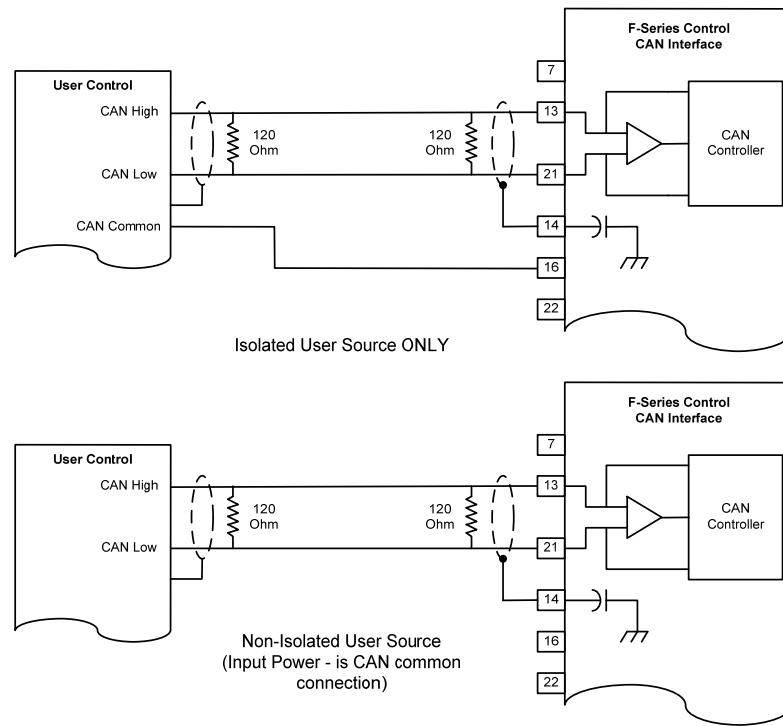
F-Series Control
CAN Interface

User Control

CAN High

CAN Low

CAN Common

120
Ohm

120
Ohm

7

13

21

14

16

22

CAN
Controller

Isolated User Source ONLY

F-Series Control
CAN Interface

User Control

CAN High

CAN Low

120
Ohm

120
Ohm

7

13

21

14

16

22

CAN
Controller

Non-Isolated User Source
(Input Power - is CAN common
connection)